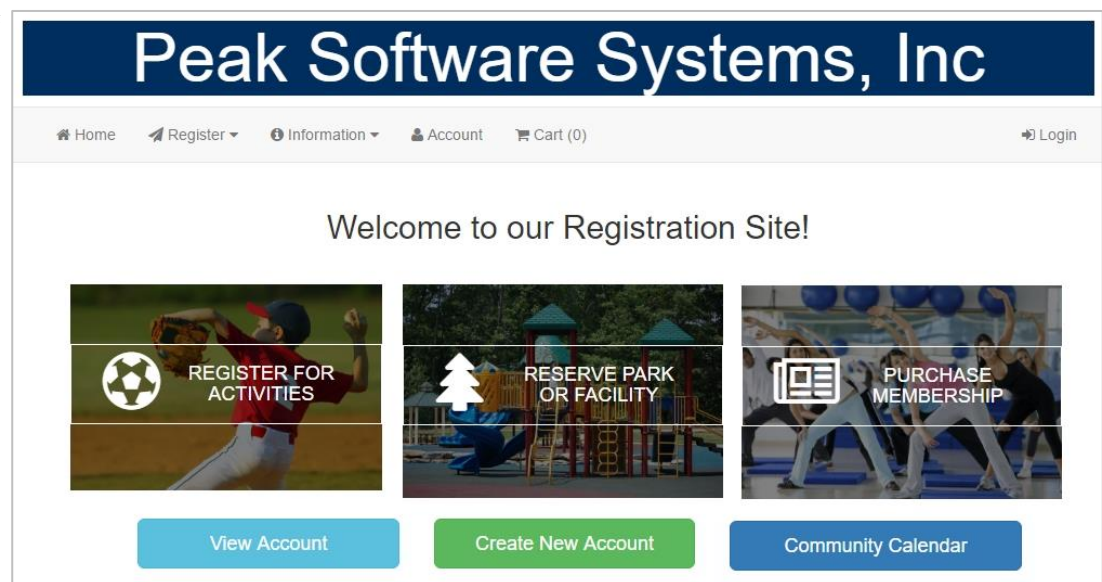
Peak Software Systems, Inc

Home Register Information Account Cart (0) Login

Welcome to our Registration Site!

REGISTER FOR ACTIVITIES

RESERVE PARK OR FACILITY

PURCHASE MEMBERSHIP

View Account

Create New Account

Community Calendar